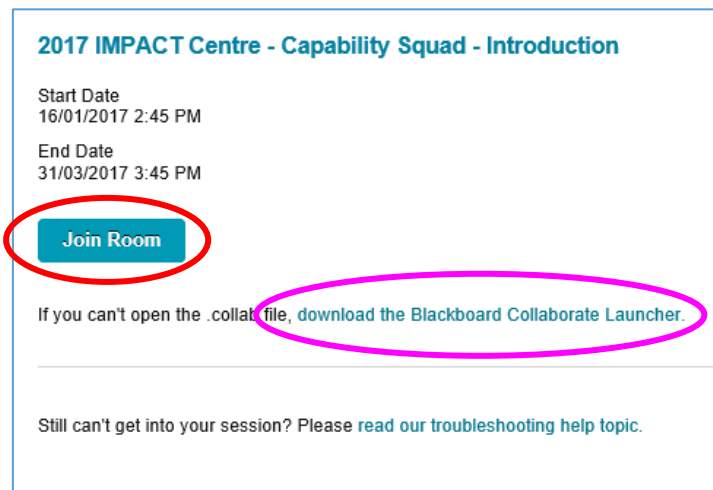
2017 IMPACT Centre - Capability Squad - Introduction

Start Date
16/01/2017 2:45 PM

End Date
31/03/2017 3:45 PM

Join Room

If you can't open the .collab file, download the Blackboard Collaborate Launcher.

Still can't get into your session? Please read our troubleshooting help topic.